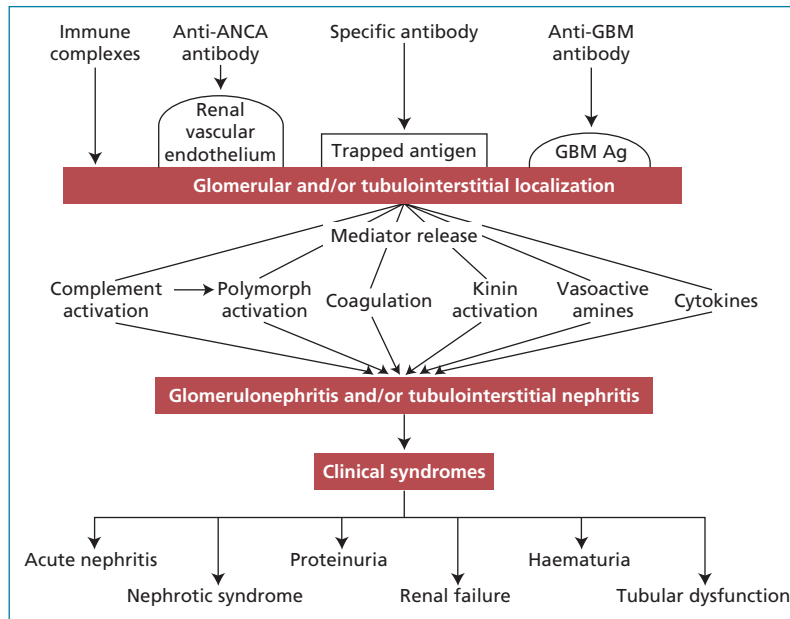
Immune complexes

Anti-ANCA antibody

Renal vascular endothelium

Specific antibody

Trapped antigen

Anti-GBM antibody

GBM Ag

Glomerular and/or tubulointerstitial localization

Mediator release

Complement activation

Polymorph activation

Coagulation

Kinin activation

Vasoactive amines

Cytokines

Glomerulonephritis and/or tubulointerstitial nephritis

Clinical syndromes

Acute nephritis

Nephrotic syndrome

Proteinuria

Renal failure

Haematuria

Tubular dysfunction